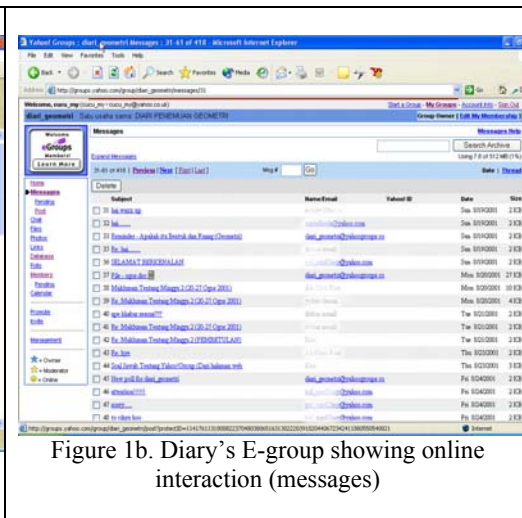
Yahoo! Groups : diari_geometri Messages : 31-61 of 418 - Microsoft Internet Explorer

File Edit View Favorites Tools Help

Back Search Favorites Media

Address http://groups.yahoo.com/group/diari_geometri/messages/31

Welcome, sara_my (sara_my@yahoo.co.uk) Start a Group - My Groups - Account Info - Sign Out

diari_geometri Satu usaha sama DIARI PENEMUAN GEOMETRI Group Owner | Edit My Membership

Welcome eGroups Members! Learn More

Home
Messages
Pending
Post
Chat
Files
Photos
Links
Database
Polls
Members
Pending
Calendar

Promote
Invite

Management

Owner
Moderator
Online

Messages Messages Help

Search Archive

Expand Messages

31-61 of 418 | Previous | Next | First | Last | Msg # Go Date | Thread

Delete

| | Subject | Name/Email | Yahoo! ID | Date | Size |
|---|---|---|---|---|---|
| | 31 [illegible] | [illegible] | | Sun 8/19/2001 | 2 KB |
| | 32 hai | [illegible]@yahoo.com | | Sun 8/19/2001 | 2 KB |
| | 33 Reminder - Apakah itu Bentuk dan Ruang (Geometri) | diari_geometri@yahoogroups.co | | Sun 8/19/2001 | 2 KB |
| | 34 Re: hai | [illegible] | | Sun 8/19/2001 | 2 KB |
| | 35 SELAMAT BERKENALAN | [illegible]@yahoo.com | | Sun 8/19/2001 | 2 KB |
| | 37 File - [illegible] | diari_geometri@yahoogroups.co | | Mon 8/20/2001 | 27 KB |
| | 38 Makluman Tentang Minggu 2 (20-27 Ogos 2001) | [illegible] | | Mon 8/20/2001 | 10 KB |
| | 39 Re: Makluman Tentang Minggu 2 (20-27 Ogos 2001) | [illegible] | | Mon 8/20/2001 | 4 KB |
| | 40 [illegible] | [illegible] | | Tue 8/21/2001 | 2 KB |
| | 41 Re: Maklumat Tentang Minggu 2 (20-27 Ogos 2001) | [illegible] | | Tue 8/21/2001 | 2 KB |
| | 42 Re: Maklumat Tentang Minggu 2 (PEMBETULAN) | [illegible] | | Tue 8/21/2001 | 2 KB |
| | 43 Re: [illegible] | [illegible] | | Thu 8/23/2001 | 2 KB |
| | 44 Soal Jawab Tentang Yahoo!Group (Dari halaman web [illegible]) | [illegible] | | Thu 8/23/2001 | 3 KB |
| | 45 New poll for diari_geometri | diari_geometri@yahoogroups.co | | Fri 8/24/2001 | 2 KB |
| | 46 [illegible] | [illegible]@yahoo.com | | Fri 8/24/2001 | 2 KB |
| | 47 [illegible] | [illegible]@yahoo.com | | Fri 8/24/2001 | 2 KB |
| | 48 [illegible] | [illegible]@yahoo.com | | Fri 8/24/2001 | 2 KB |

http://groups.yahoo.com/group/diari_geometri/post?protectID=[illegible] Internet

Figure 1b. Diary’s E-group showing online interaction (messages)